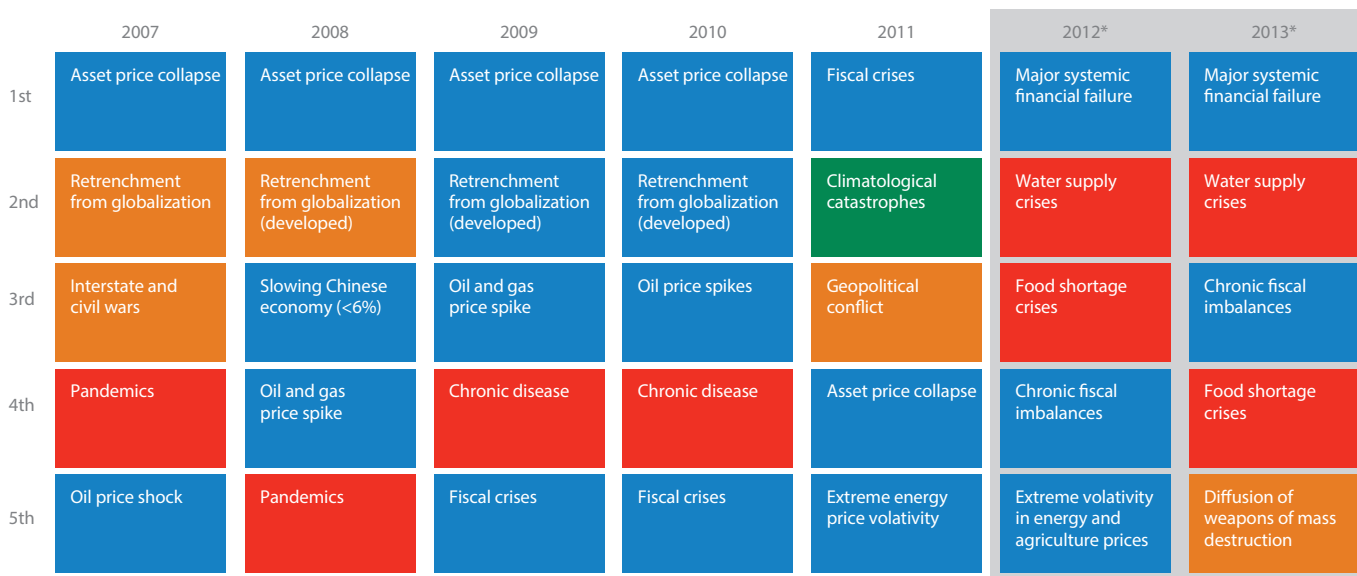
| | 2007 | 2008 | 2009 | 2010 | 2011 | 2012* | 2013* |
|---|---|---|---|---|---|---|---|
| 1st | Asset price collapse | Asset price collapse | Asset price collapse | Asset price collapse | Fiscal crises | Major systemic financial failure | Major systemic financial failure |
| 2nd | Retrenchment from globalization | Retrenchment from globalization (developed) | Retrenchment from globalization (developed) | Retrenchment from globalization (developed) | Climatological catastrophes | Water supply crises | Water supply crises |
| 3rd | Interstate and civil wars | Slowing Chinese economy (<6%) | Oil and gas price spike | Oil price spikes | Geopolitical conflict | Food shortage crises | Chronic fiscal imbalances |
| 4th | Pandemics | Oil and gas price spike | Chronic disease | Chronic disease | Asset price collapse | Chronic fiscal imbalances | Food shortage crises |
| 5th | Oil price shock | Pandemics | Fiscal crises | Fiscal crises | Extreme energy price volatility | Extreme volatility in energy and agriculture prices | Diffusion of weapons of mass destruction |